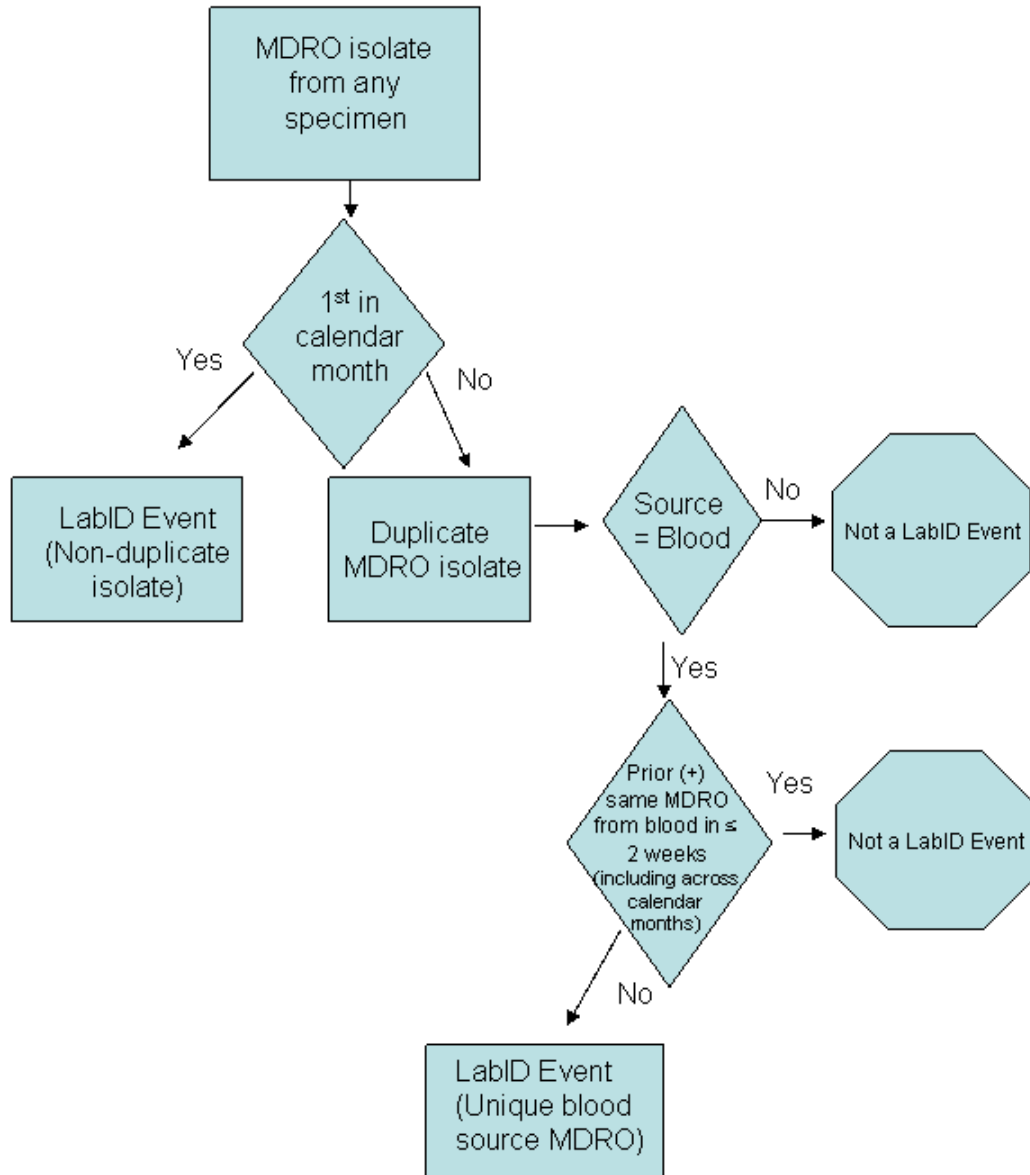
MDRO isolate from any specimen

1$^{st}$ in calendar month

Yes

No

LabID Event (Non-duplicate isolate)

Duplicate MDRO isolate

Source = Blood

No

Not a LabID Event

Yes

Prior (+) same MDRO from blood in ≤ 2 weeks (including across calendar months)

Yes

Not a LabID Event

No

LabID Event (Unique blood source MDRO)